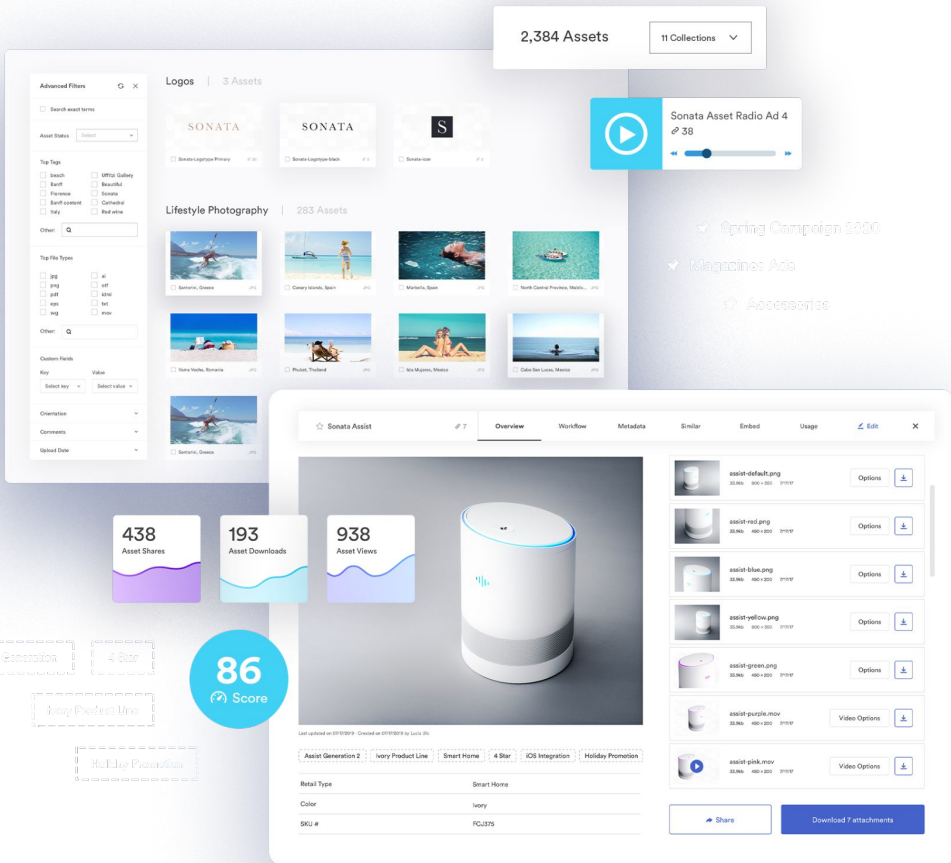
2,384 Assets

11 Collections

Advanced Filters

Search exact terms

Asset Status Select

Top Tags

beach
Banff
Florence
Banff content
Italy
Uffizi Gallery
Beautiful
Sonata
Cathedral
Red wine

Other:

Top File Types

jpg
png
pdf
eps
svg
ai
tiff
html
txt
mov

Other:

Custom Fields

Key Value

Select key Select value

Orientation

Comments

Upload Date

Logos | 3 Assets

SONATA SONATA S

Sonata-Logotype-Primary
Sonata-Logotype-black
Sonata-icon

Lifestyle Photography | 283 Assets

Santorini, Greece
Canary Islands, Spain
Marbella, Spain
North Central Province, Maldiv...
Vama Veche, Romania
Phuket, Thailand
Isla Mujeres, Mexico
Cabo San Lucas, Mexico
Santorini, Greece

Sonata Asset Radio Ad 4
38

Spring Campaign 2020
Magazines Ads
Accessories

Sonata Assist 7 Overview Workflow Metadata Similar Embed Usage Edit

assist-default.png Options
assist-red.png Options
assist-blue.png Options
assist-yellow.png Options
assist-green.png Options
assist-purple.mov Video Options
assist-pink.mov Video Options

438
Asset Shares

193
Asset Downloads

938
Asset Views

86
Score

Generation 4 Star
Ivory Product Line
Holiday Promotion

Last updated on 07/17/2019 · Created on 07/17/2019 by Lucia Uhl

Assist Generation 2 | Ivory Product Line | Smart Home | 4 Star | iOS Integration | Holiday Promotion

| Retail Type | Smart Home |
|---|---|
| Color | Ivory |
| SKU # | FCJ375 |

Share

Download 7 attachments